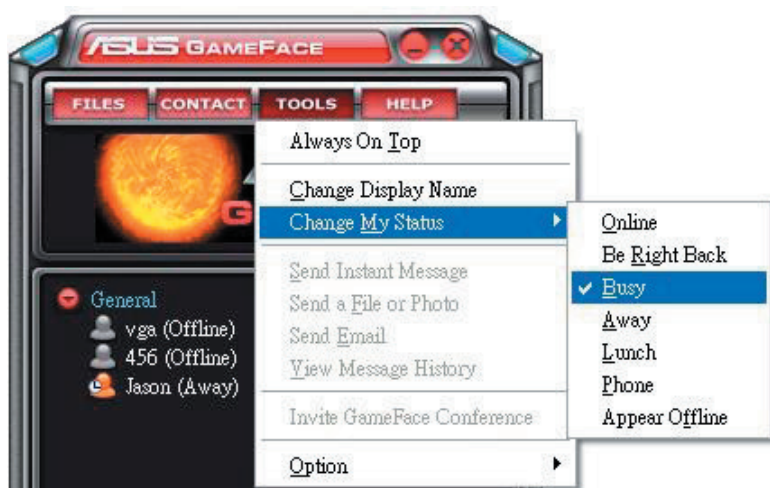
ASUS GAMEFACE

FILES CONTACT TOOLS HELP

General
vga (Offline)
456 (Offline)
Jason (Away)

Always On Top
Change Display Name
Change My Status
Send Instant Message
Send a File or Photo
Send Email
View Message History
Invite GameFace Conference
Option

Online
Be Right Back
✔ Busy
Away
Lunch
Phone
Appear Offline